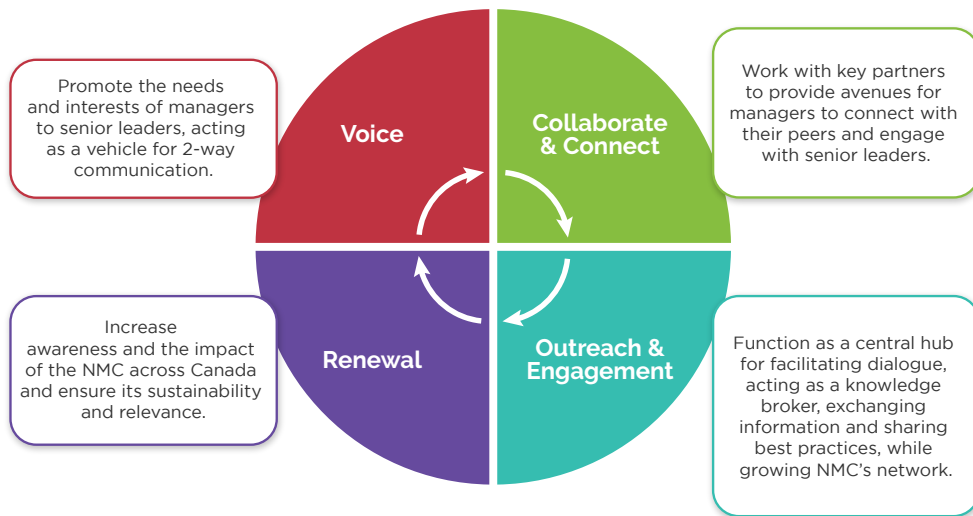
Promote the needs and interests of managers to senior leaders, acting as a vehicle for 2-way communication.

Voice

Collaborate & Connect

Work with key partners to provide avenues for managers to connect with their peers and engage with senior leaders.

Increase awareness and the impact of the NMC across Canada and ensure its sustainability and relevance.

Renewal

Outreach & Engagement

Function as a central hub for facilitating dialogue, acting as a knowledge broker, exchanging information and sharing best practices, while growing NMC's network.